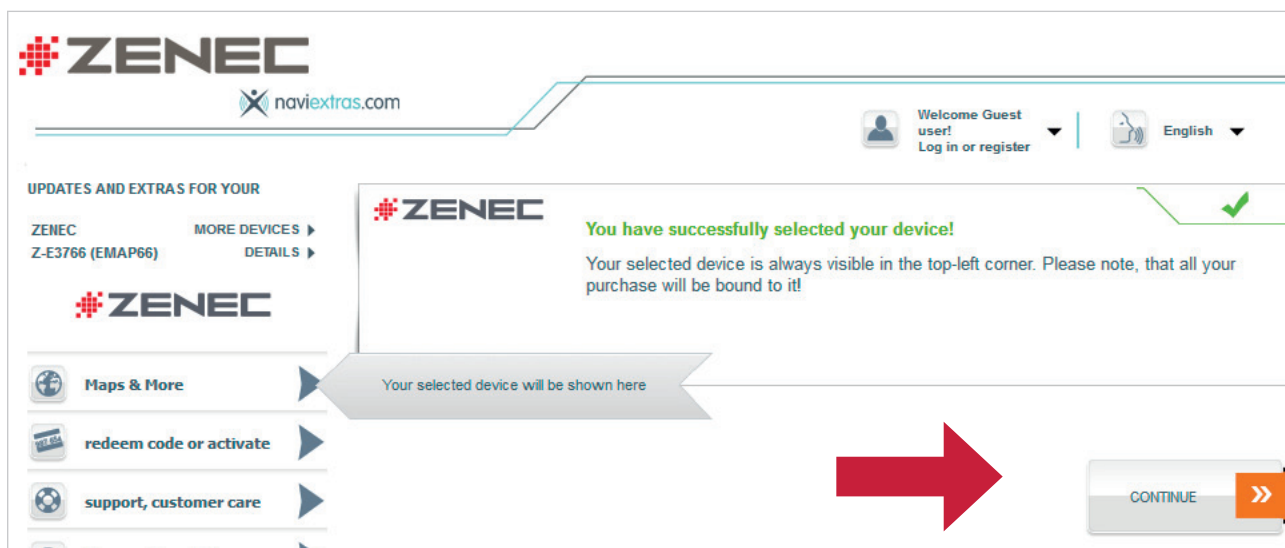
ZENEC

naviextras.com

Welcome Guest user!
Log in or register

English

UPDATES AND EXTRAS FOR YOUR

ZENEC
Z-E3766 (EMAP66)

MORE DEVICES
DETAILS

ZENEC

Maps & More

redeem code or activate

support, customer care

ZENEC

You have successfully selected your device!

Your selected device is always visible in the top-left corner. Please note, that all your purchase will be bound to it!

Your selected device will be shown here

CONTINUE

»